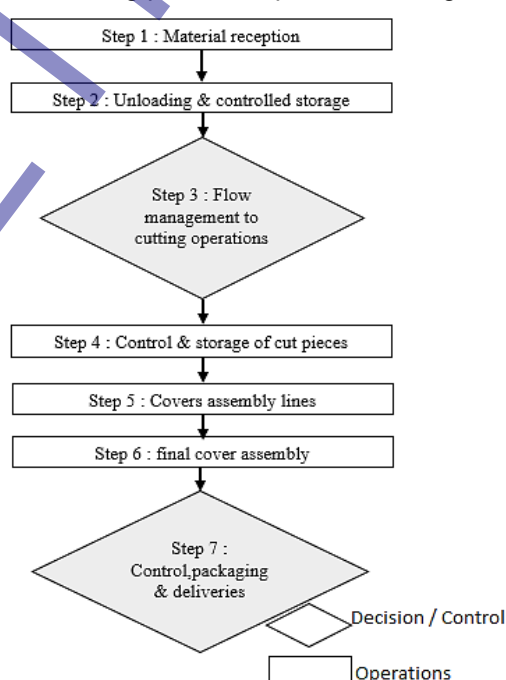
Step 1 : Material reception

Step 2 : Unloading & controlled storage

Step 3 : Flow management to cutting operations

Step 4 : Control & storage of cut pieces

Step 5 : Covers assembly lines

Step 6 : final cover assembly

Step 7 : Control,packaging & deliveries

Decision / Control

Operations